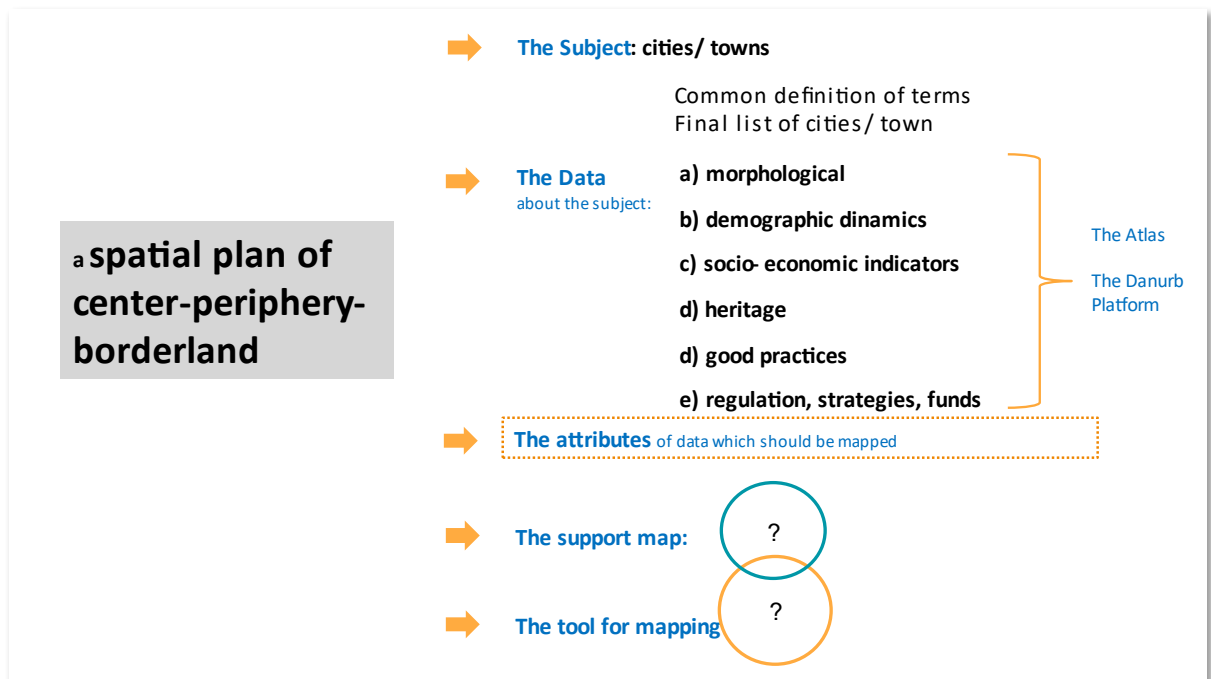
The Subject: cities/ towns

Common definition of terms
Final list of cities/ town

The Data
about the subject:

a) morphological

b) demographic dinamics

c) socio- economic indicators

d) heritage

d) good practices

e) regulation, strategies, funds

The Atlas

The Danurb Platform

a spatial plan of center-periphery-borderland

The attributes of data which should be mapped

The support map:

?

The tool for mapping

?